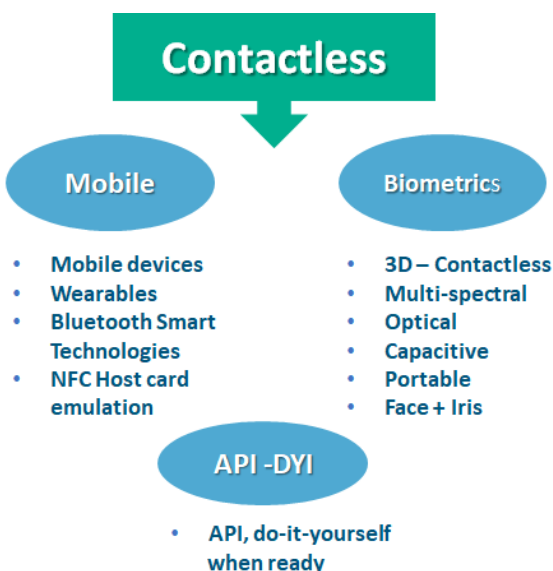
Contactless

Mobile

Biometrics

- Mobile devices
- Wearables
- Bluetooth Smart Technologies
- NFC Host card emulation

- 3D – Contactless
- Multi-spectral
- Optical
- Capacitive
- Portable
- Face + Iris

API -DYI

- API, do-it-yourself when ready